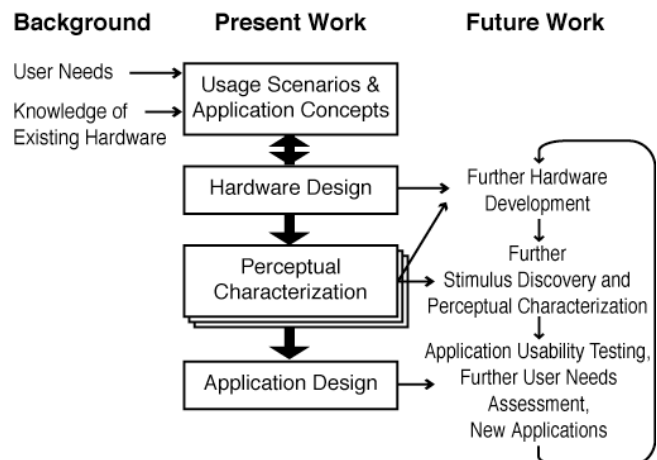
Background

User Needs

Knowledge of Existing Hardware

Present Work

Usage Scenarios & Application Concepts

Hardware Design

Perceptual Characterization

Application Design

Future Work

Further Hardware Development

Further Stimulus Discovery and Perceptual Characterization

Application Usability Testing, Further User Needs Assessment, New Applications